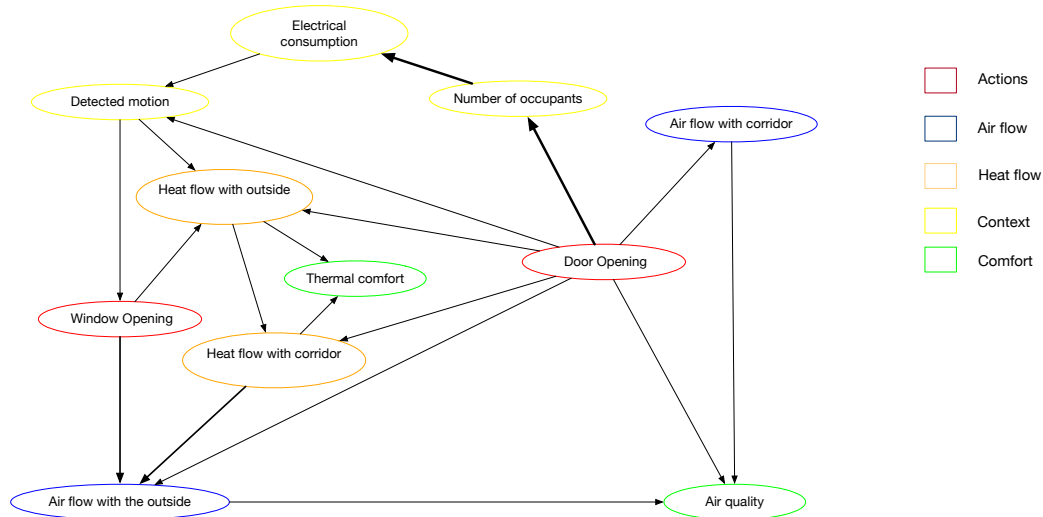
Electrical consumption

Detected motion

Number of occupants

Air flow with corridor

Heat flow with outside

Thermal comfort

Door Opening

Window Opening

Heat flow with corridor

Air flow with the outside

Air quality

Actions

Air flow

Heat flow

Context

Comfort